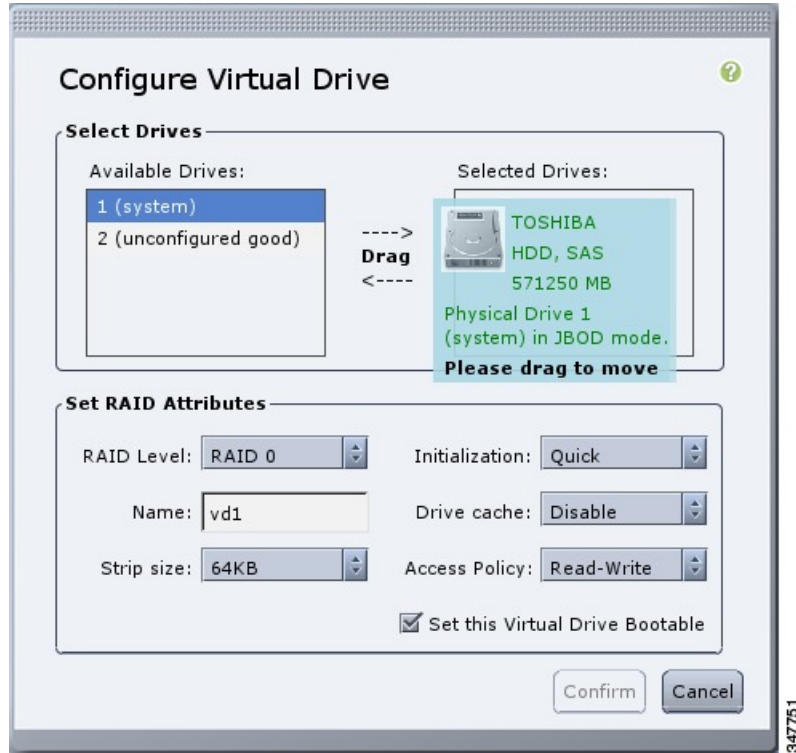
Configure Virtual Drive

Select Drives

Available Drives:

1 (system)
2 (unconfigured good)

----> Drag <----

Selected Drives:

TOSHIBA
HDD, SAS
571250 MB
Physical Drive 1 (system) in JBOD mode.
Please drag to move

Set RAID Attributes

RAID Level: RAID 0

Initialization: Quick

Name: vd1

Drive cache: Disable

Strip size: 64KB

Access Policy: Read-Write

Set this Virtual Drive Bootable

Confirm

Cancel

347751